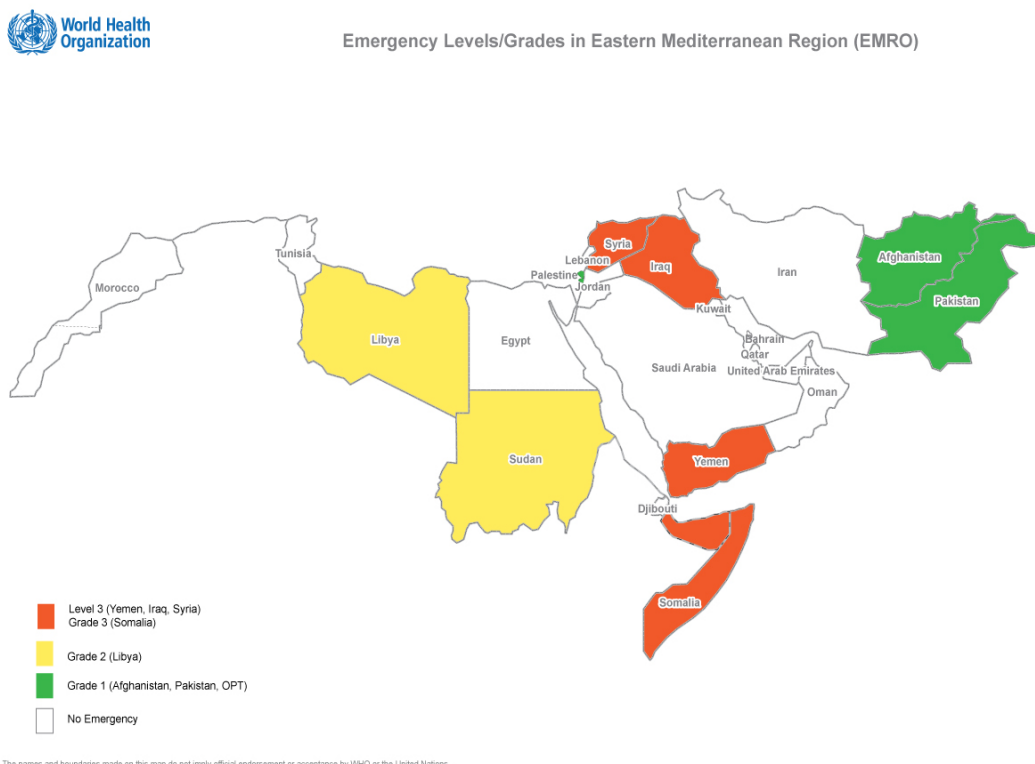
World Health Organization

Emergency Levels/Grades in Eastern Mediterranean Region (EMRO)

Tunisia
Morocco
Libya
Egypt
Sudan
Palestine
Lebanon
Syria
Jordan
Iraq
Iran
Afghanistan
Pakistan
Kuwait
Bahrain
Qatar
Saudi Arabia
United Arab Emirates
Oman
Yemen
Djibouti
Somalia

Level 3 (Yemen, Iraq, Syria)
Grade 3 (Somalia)

Grade 2 (Libya)

Grade 1 (Afghanistan, Pakistan, OPT)

No Emergency

The names and boundaries made on this map do not imply official endorsement or acceptance by WHO or the United Nations